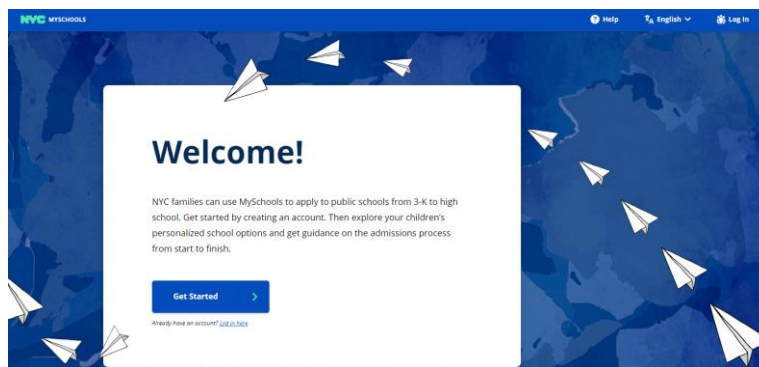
NYC MYSCHOOLS

Help

English

Log In

Welcome!

NYC families can use MySchools to apply to public schools from 3-K to high school. Get started by creating an account. Then explore your children's personalized school options and get guidance on the admissions process from start to finish.

Get Started

Already have an account? Log in here